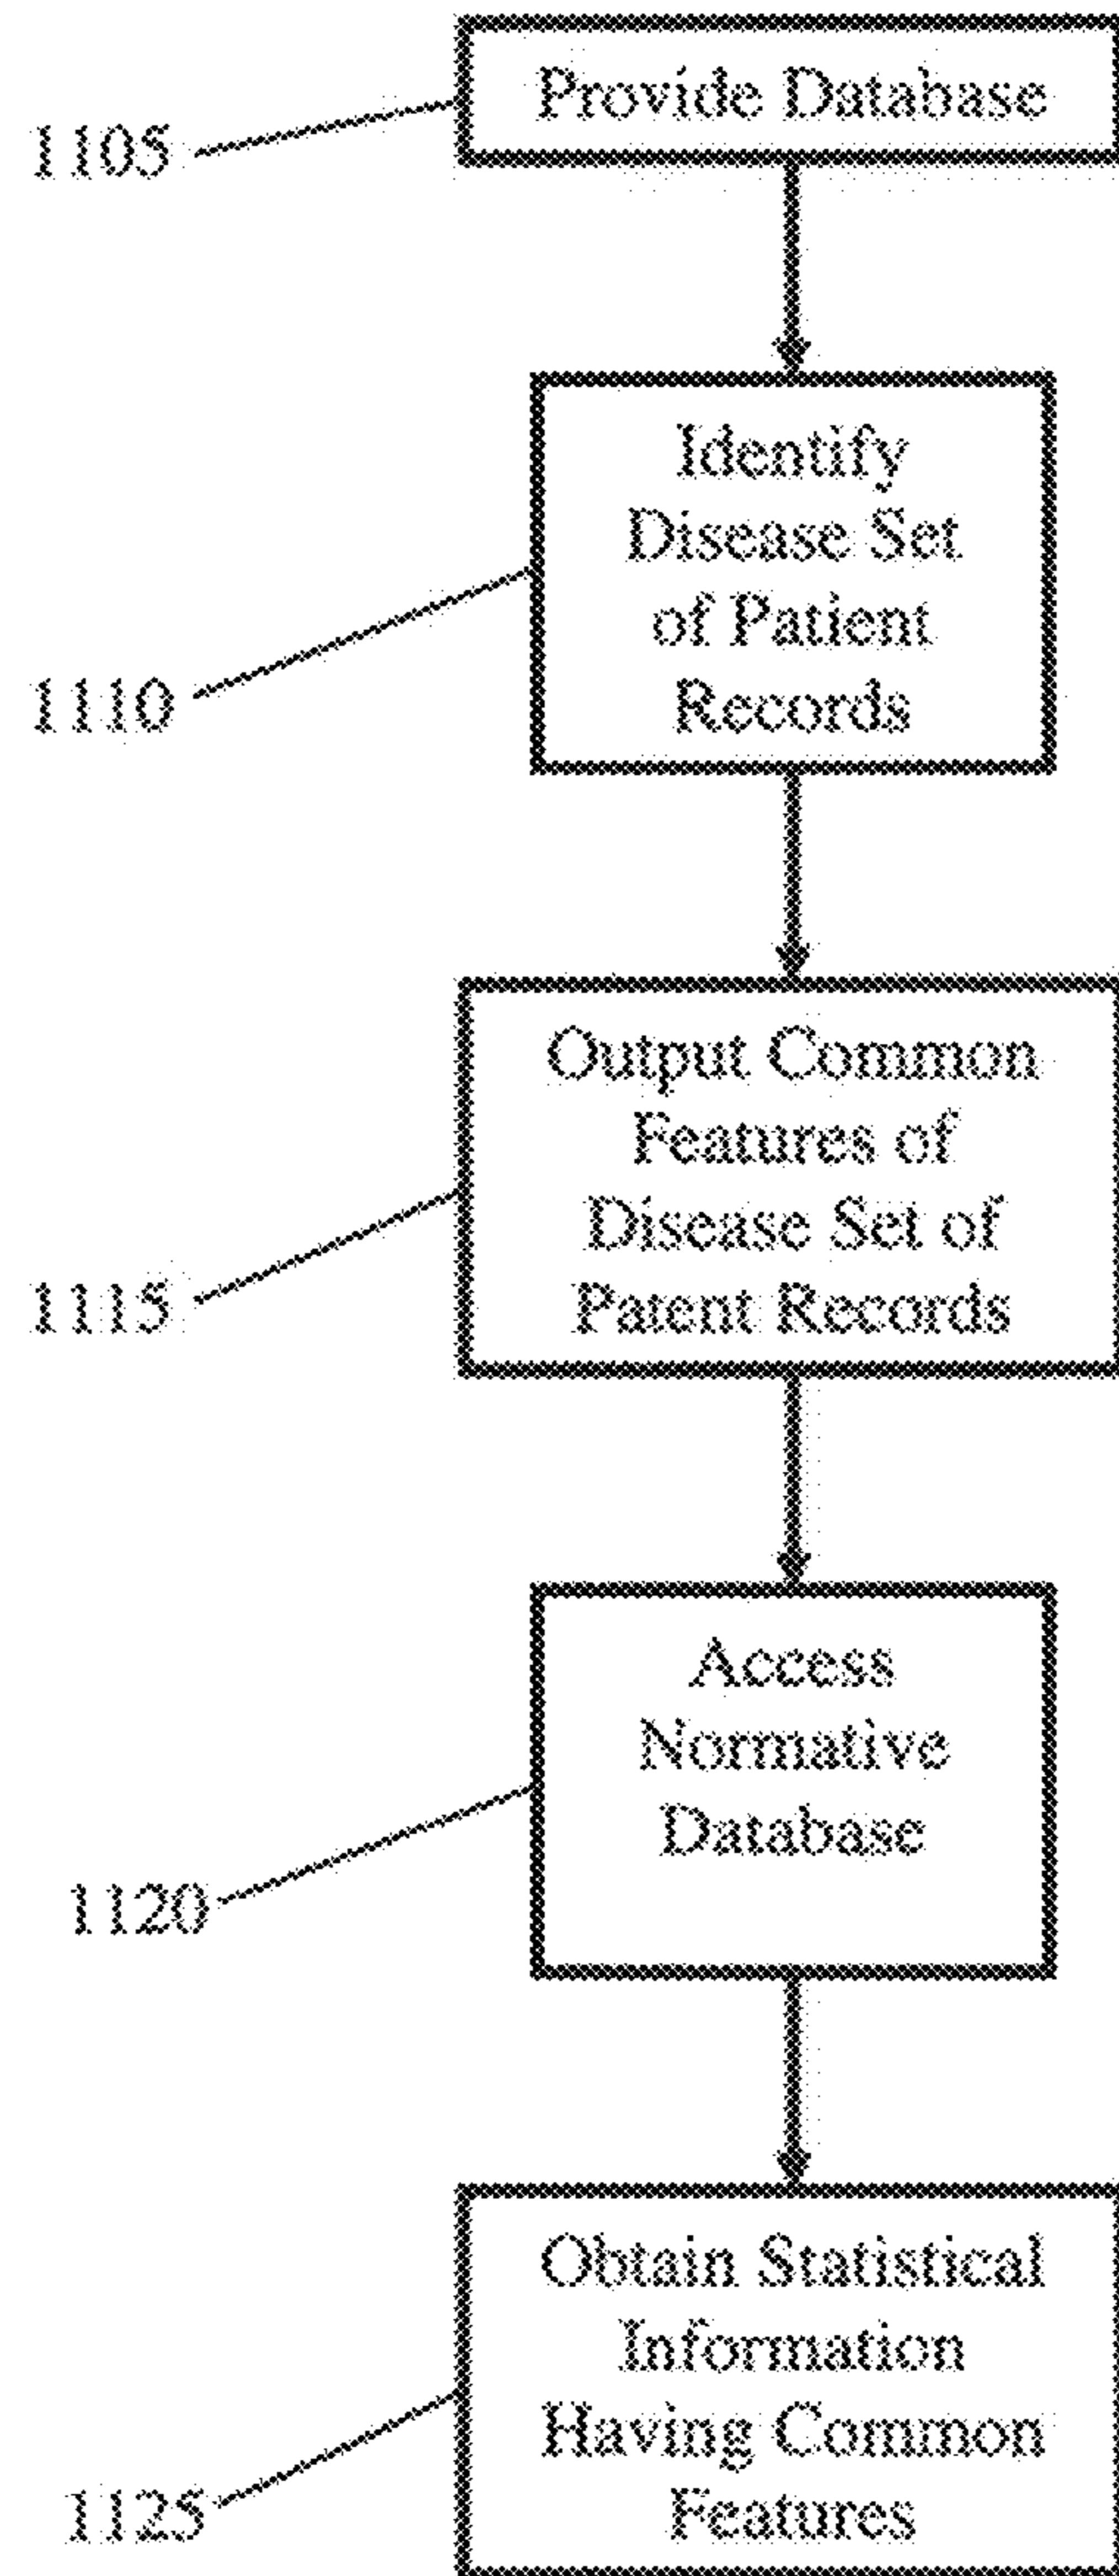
1105
Provide Database

1110
Identify Disease Set of Patient Records

1115
Output Common Features of Disease Set of Patent Records

1120
Access Normative Database

1125
Obtain Statistical Information Having Common Features